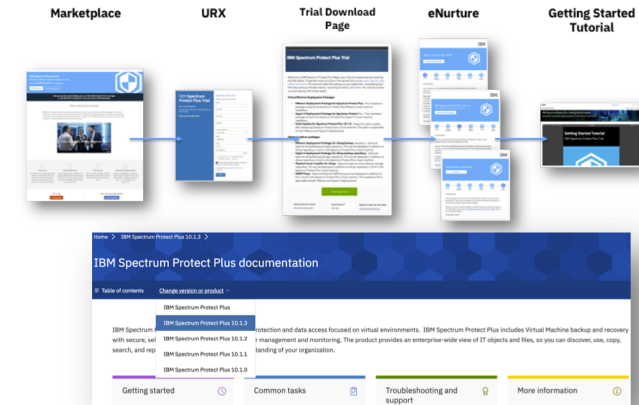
Marketplace

URX

Trial Download Page

eNurture

Getting Started Tutorial

IBM Spectrum Protect Plus Trial

IBM

IBM Spectrum Protect Plus Trial

Getting Started Tutorial

Home > IBM Spectrum Protect Plus 10.1.3 >

IBM Spectrum Protect Plus documentation

Table of contents

Change version or product

IBM Spectrum Protect Plus

IBM Spectrum Protect Plus 10.1.3

IBM Spectrum Protect Plus 10.1.2

IBM Spectrum Protect Plus 10.1.1

IBM Spectrum Protect Plus 10.1.0

IBM Spectrum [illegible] protection and data access focused on virtual environments. IBM Spectrum Protect Plus includes Virtual Machine backup and recovery with secure, sel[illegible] r management and monitoring. The product provides an enterprise-wide view of IT objects and files, so you can discover, use, copy, search, and rep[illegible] tanding of your organization.

Getting started

Common tasks

Troubleshooting and support

More information